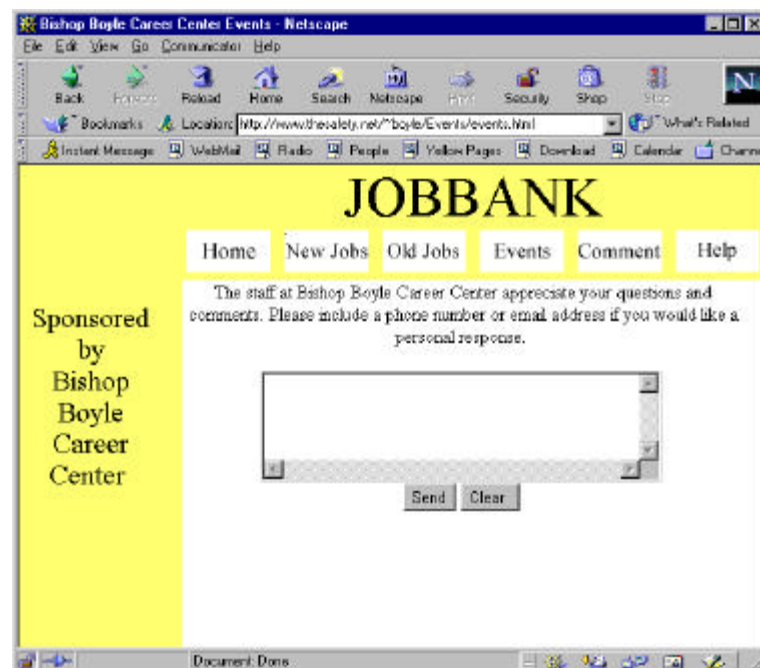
Bishop Boyle Career Center Events - Netscape

File Edit View Go Communicator Help

Back Forward Reload Home Search Netscape Print Security Shop Stop

Bookmarks Location: http://www.thevalety.net/~boyle/Events/events.html What's Related

Instant Message WebMail Radio People Yellow Pages Download Calendar Channels

JOBBANK

Home New Jobs Old Jobs Events Comment Help

Sponsored by Bishop Boyle Career Center

The staff at Bishop Boyle Career Center appreciate your questions and comments. Please include a phone number or email address if you would like a personal response.

Send Clear

Document: Done